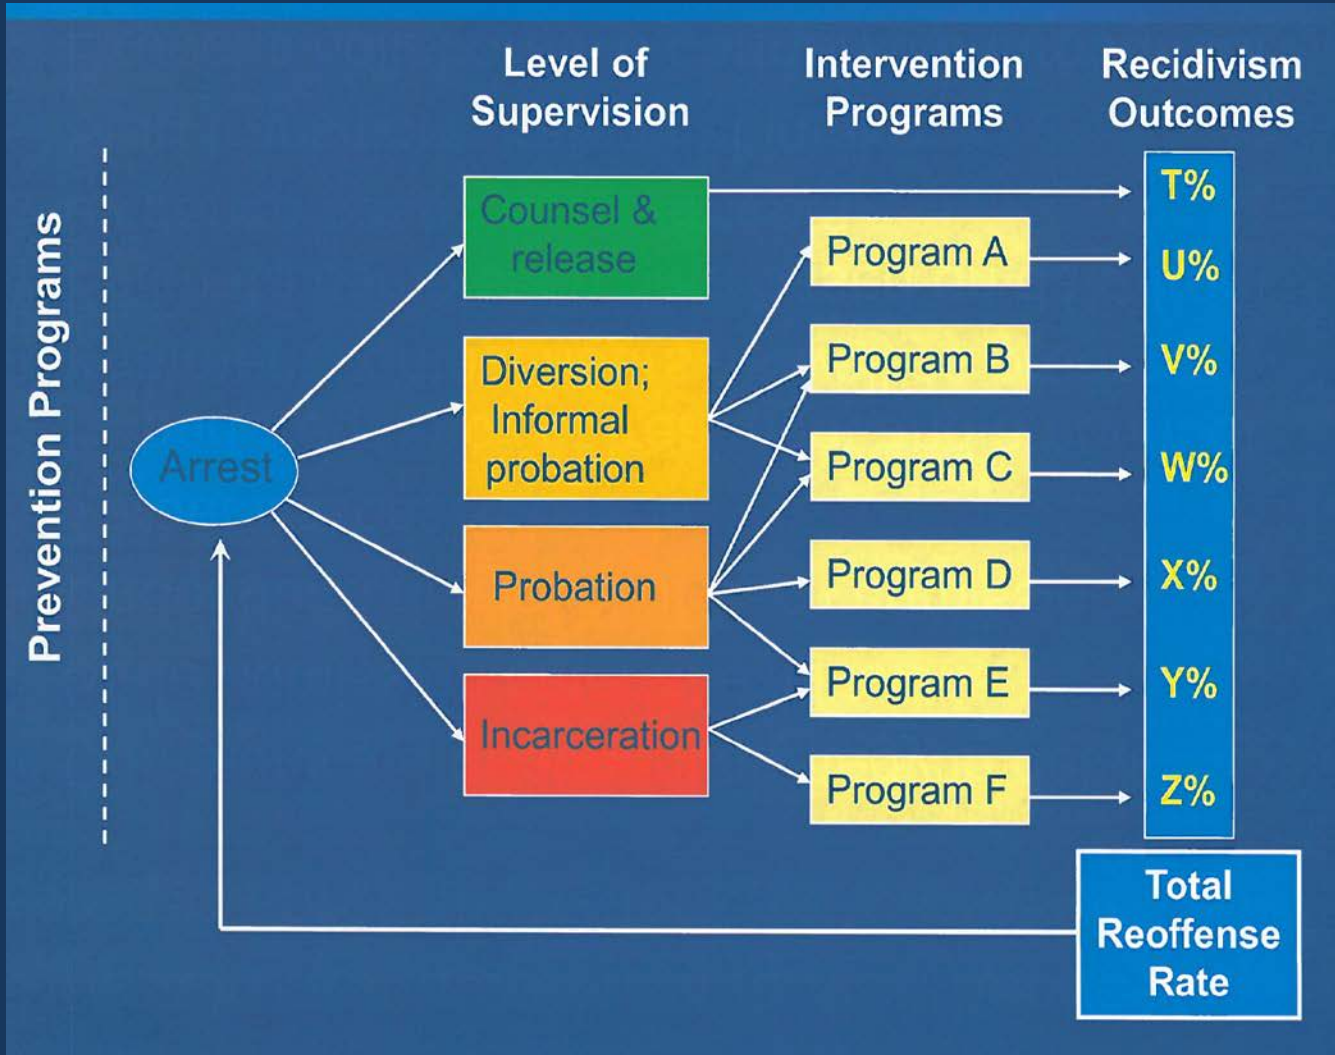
Prevention Programs

Level of Supervision

Intervention Programs

Recidivism Outcomes

Arrest

Counsel & release

Diversion; Informal probation

Probation

Incarceration

Program A

Program B

Program C

Program D

Program E

Program F

T%

U%

V%

W%

X%

Y%

Z%

Total Reoffense Rate